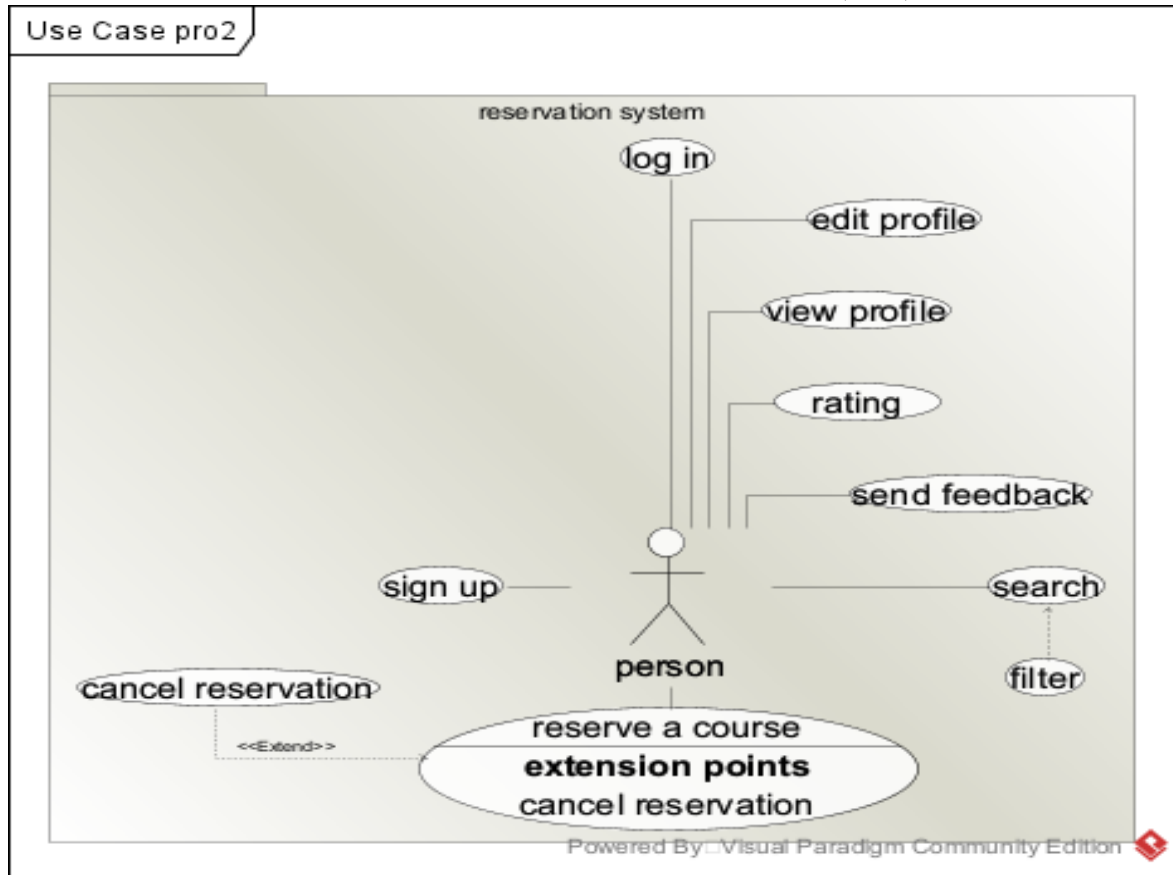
Use Case pro2

reservation system

log in

edit profile

view profile

rating

send feedback

sign up

search

person

filter

cancel reservation

<<Extend>>

reserve a course
**extension points**
cancel reservation

Powered By□Visual Paradigm Community Edition